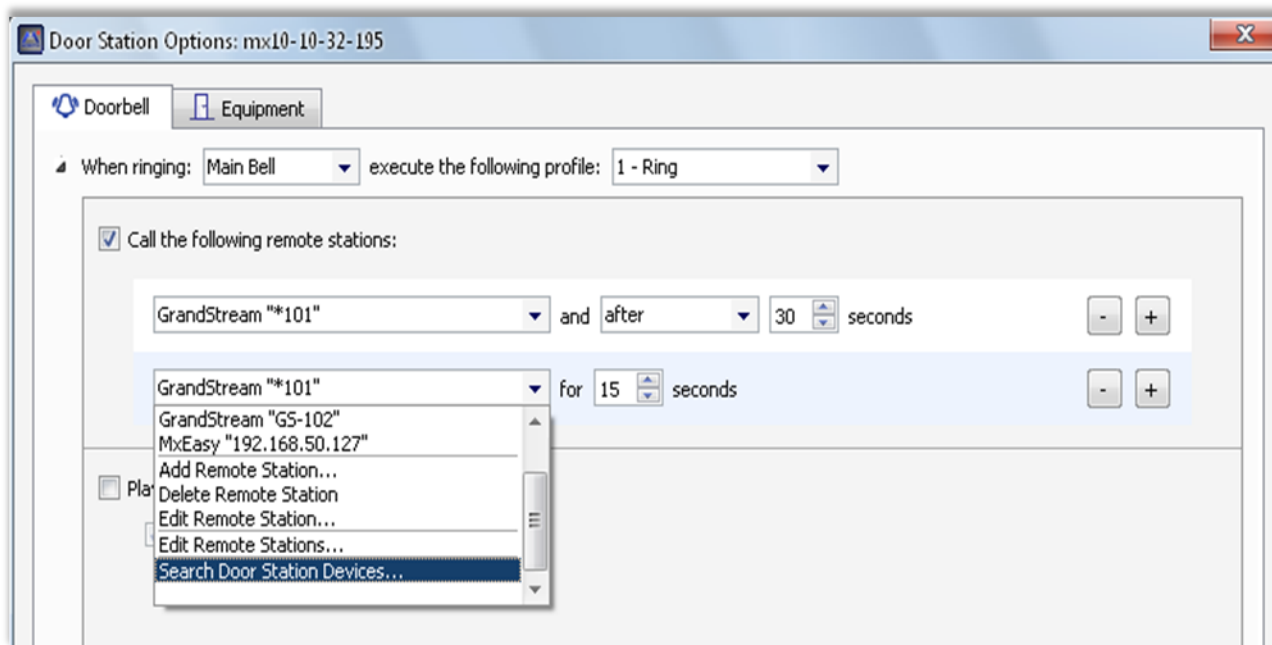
Door Station Options: mx10-10-32-195

Doorbell
Equipment

When ringing: Main Bell execute the following profile: 1 - Ring

Call the following remote stations:

GrandStream "*101" and after 30 seconds
- +

GrandStream "*101" for 15 seconds
- +

GrandStream "GS-102"
MxEasy "192.168.50.127"
Add Remote Station...
Delete Remote Station
Edit Remote Station...
Edit Remote Stations...
Search Door Station Devices...

Pla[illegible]